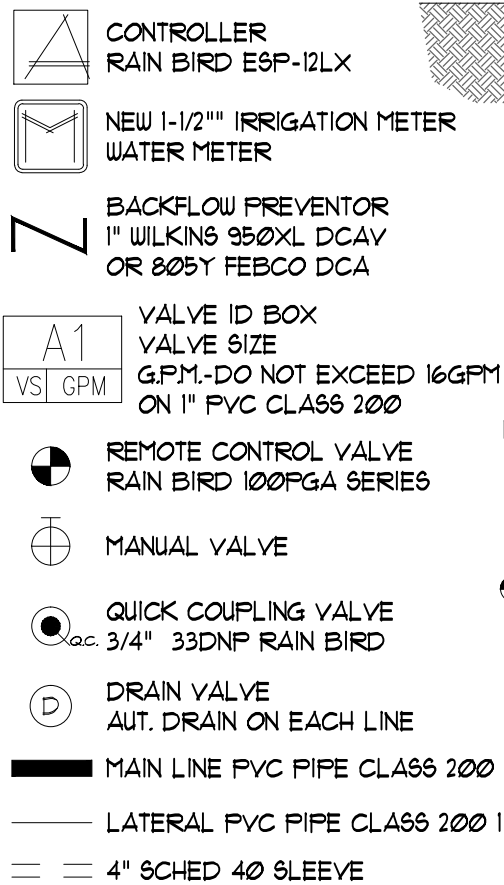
CONTROLLER
RAIN BIRD ESP-12LX

NEW 1-1/2"" IRRIGATION METER
WATER METER

BACKFLOW PREVENTOR
1" WILKINS 950XL DCAV
OR 805Y FEBCO DCA

A1
VS GPM

VALVE ID BOX
VALVE SIZE
G.P.M.-DO NOT EXCEED 16GPM
ON 1" PVC CLASS 200

REMOTE CONTROL VALVE
RAIN BIRD 100PGA SERIES

MANUAL VALVE

Q.C.

QUICK COUPLING VALVE
3/4" 33DNP RAIN BIRD

D

DRAIN VALVE
AUT. DRAIN ON EACH LINE

MAIN LINE PVC PIPE CLASS 200

LATERAL PVC PIPE CLASS 200 1

4" SCHED 40 SLEEVE